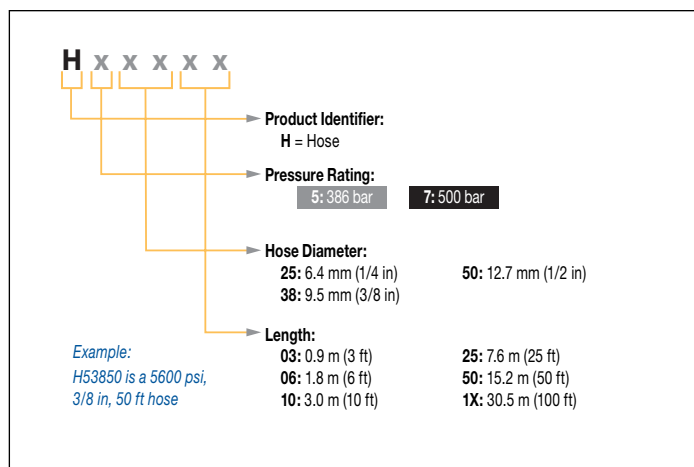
H x x x x x

Product Identifier:
H = Hose

Pressure Rating:
5: 386 bar 7: 500 bar

Hose Diameter:
25: 6.4 mm (1/4 in) 50: 12.7 mm (1/2 in)
38: 9.5 mm (3/8 in)

Length:
03: 0.9 m (3 ft) 25: 7.6 m (25 ft)
06: 1.8 m (6 ft) 50: 15.2 m (50 ft)
10: 3.0 m (10 ft) 1X: 30.5 m (100 ft)

Example:
H53850 is a 5600 psi, 3/8 in, 50 ft hose